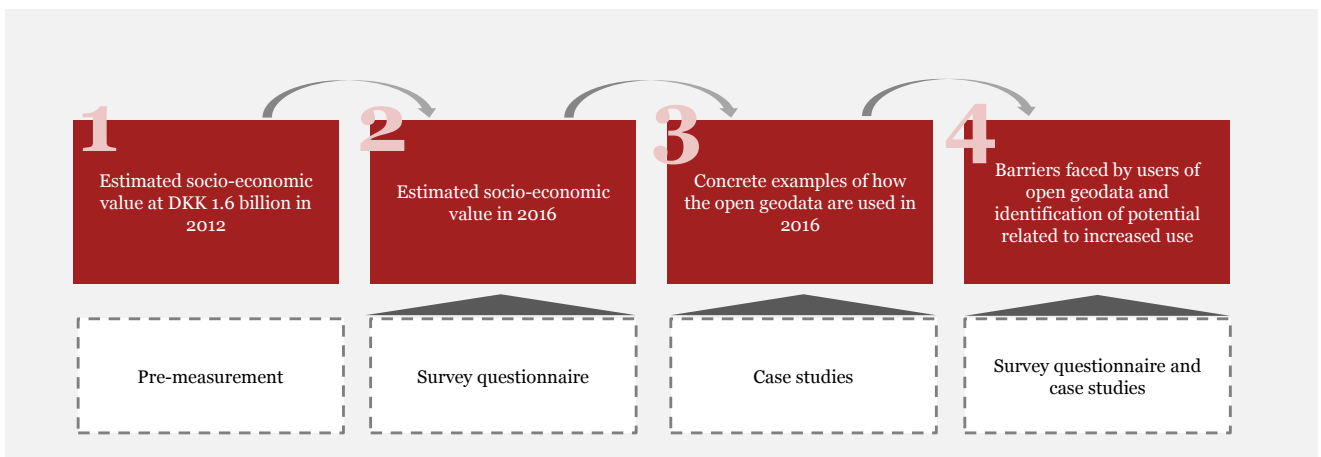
1

Estimated socio-economic value at DKK 1.6 billion in 2012

2

Estimated socio-economic value in 2016

3

Concrete examples of how the open geodata are used in 2016

4

Barriers faced by users of open geodata and identification of potential related to increased use

Pre-measurement

Survey questionnaire

Case studies

Survey questionnaire and case studies